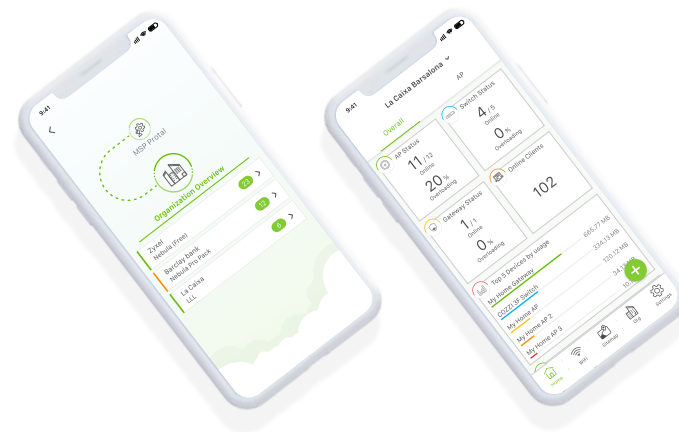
9:41

<

MSP Protal

Organization Overview

23

Zyxel
Nebula (Free)

12

Barclay bank
Nebula Pro Pack

8

La Caixa
LLL

9:41

La Caixa Barsalona

AP

Overall

AP Status
11 / 12
Online
20 %
Overloading

Switch Status
4 / 5
Online
0 %
Overloading

Gateway Status
1 / 1
Online
0 %
Overloading

Online Clients
102

Top 5 Devices by usage

My Home Gateway
665.77 MB

C0C2... Switch
334.13 MB

My Home AP
120.12 MB

My Home AP 2
34.1 MB

My Home AP 3
10

+

Home
WiFi
Inventory
Org
Settings